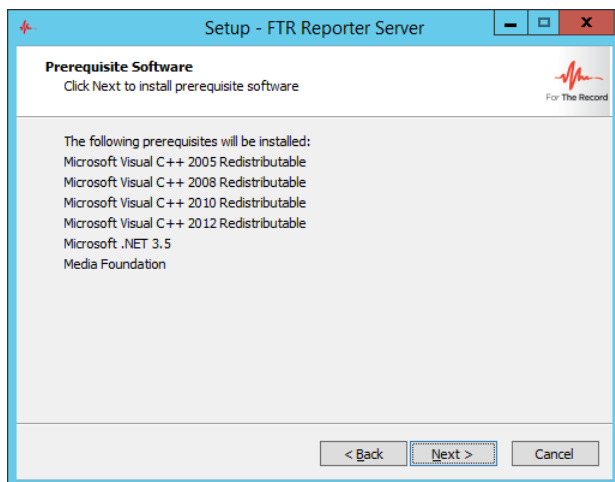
Setup - FTR Reporter Server

Prerequisite Software
Click Next to install prerequisite software

For The Record

The following prerequisites will be installed:
Microsoft Visual C++ 2005 Redistributable
Microsoft Visual C++ 2008 Redistributable
Microsoft Visual C++ 2010 Redistributable
Microsoft Visual C++ 2012 Redistributable
Microsoft .NET 3.5
Media Foundation

< Back
Next >
Cancel